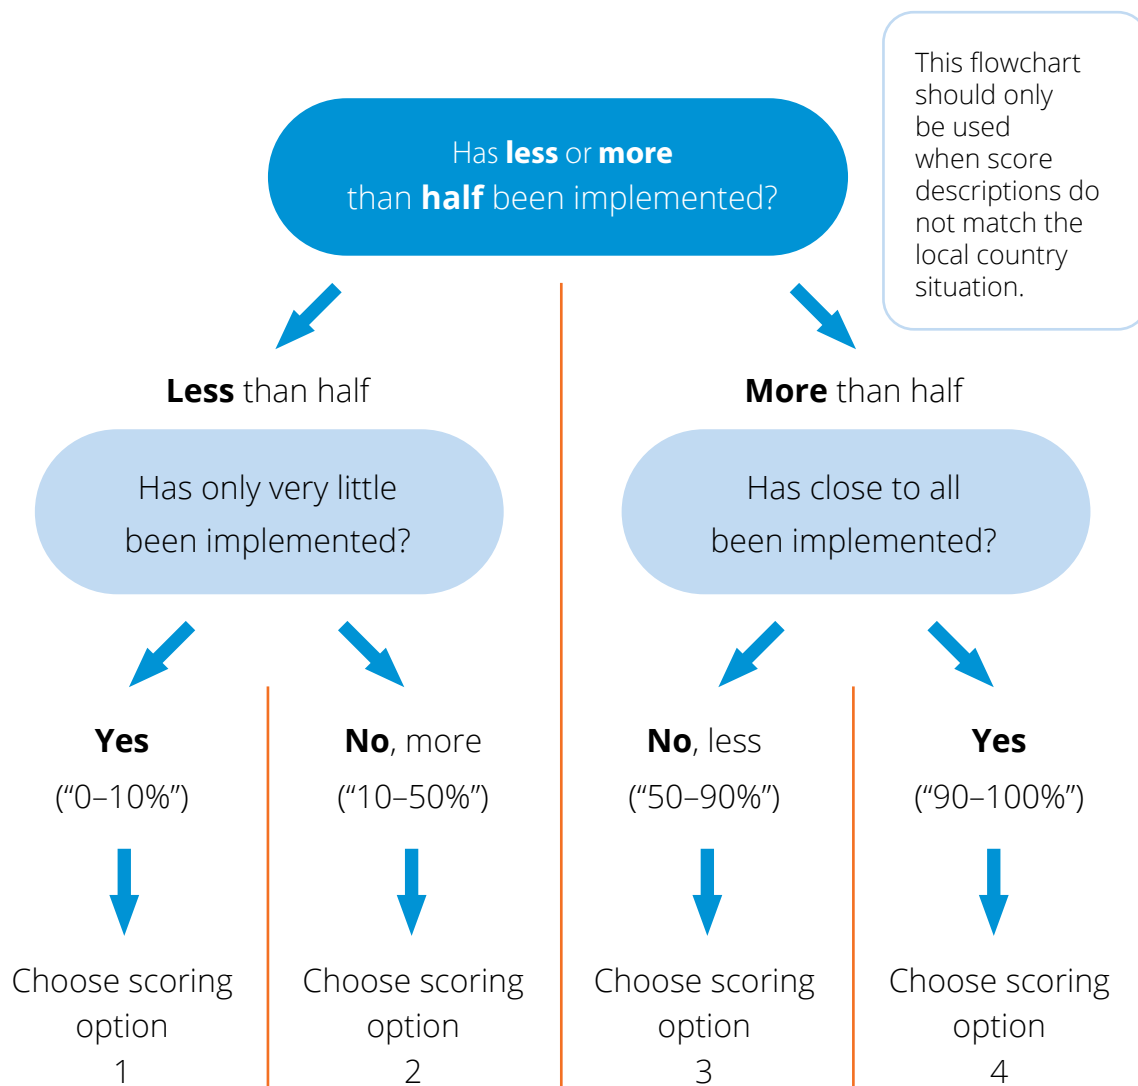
This flowchart should only be used when score descriptions do not match the local country situation.

Has **less** or **more** than **half** been implemented?

**Less** than half

Has only very little been implemented?

**Yes**
("0–10%")

Choose scoring option
1

**No**, more
("10–50%")

Choose scoring option
2

**More** than half

Has close to all been implemented?

**No**, less
("50–90%")

Choose scoring option
3

**Yes**
("90–100%")

Choose scoring option
4